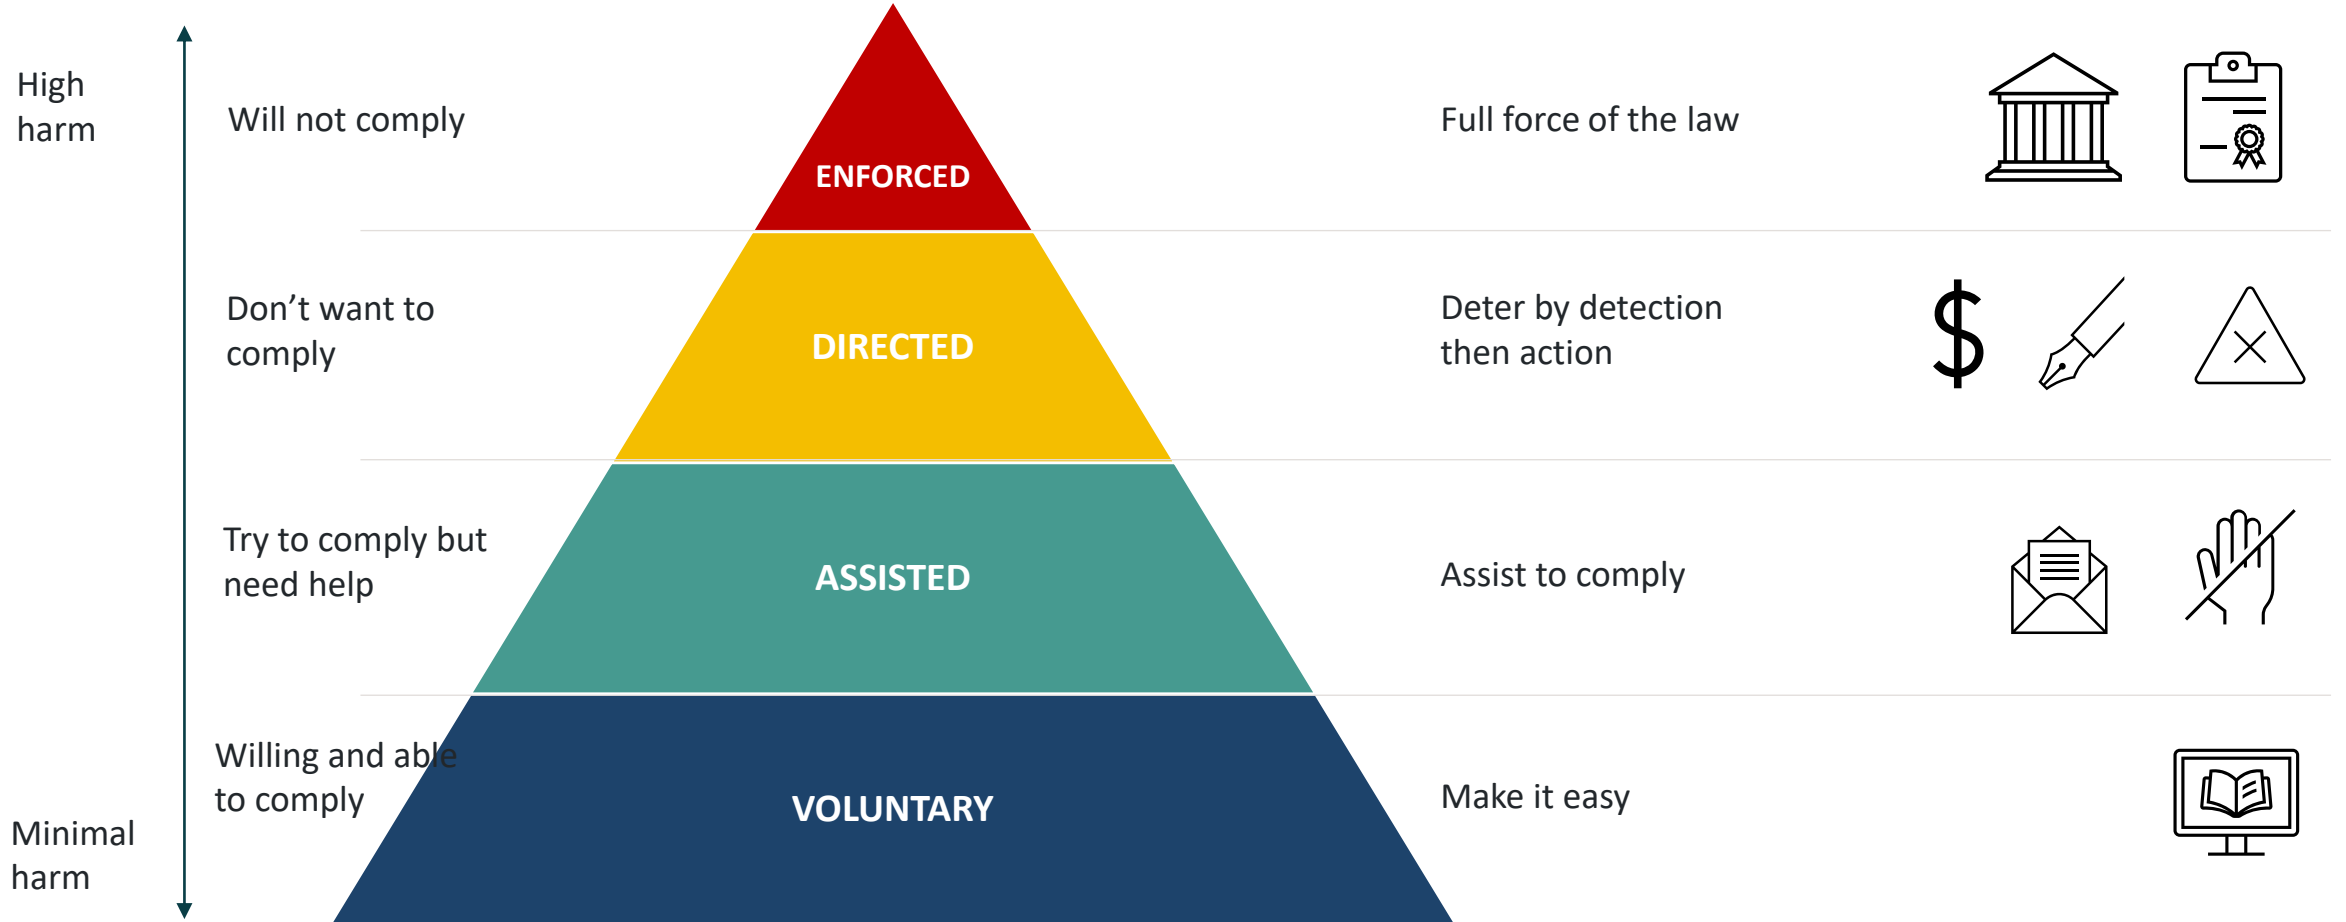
High harm

Will not comply

ENFORCED

Full force of the law

Don’t want to comply

DIRECTED

Deter by detection then action

$

Try to comply but need help

ASSISTED

Assist to comply

Willing and able to comply

VOLUNTARY

Make it easy

Minimal harm